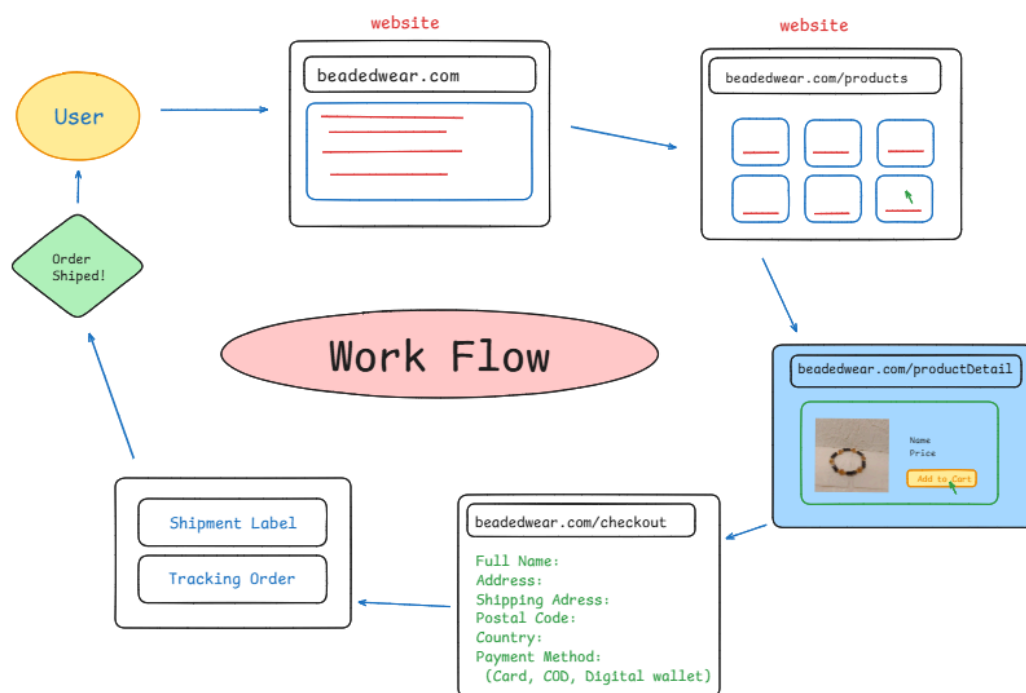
website

website

User

beadedwear.com

beadedwear.com/products

Order Shiped!

Work Flow

beadedwear.com/productDetail

Name
Price
Add to Cart

Shipment Label

Tracking Order

beadedwear.com/checkout

Full Name:
Address:
Shipping Adress:
Postal Code:
Country:
Payment Method:
(Card, COD, Digital wallet)